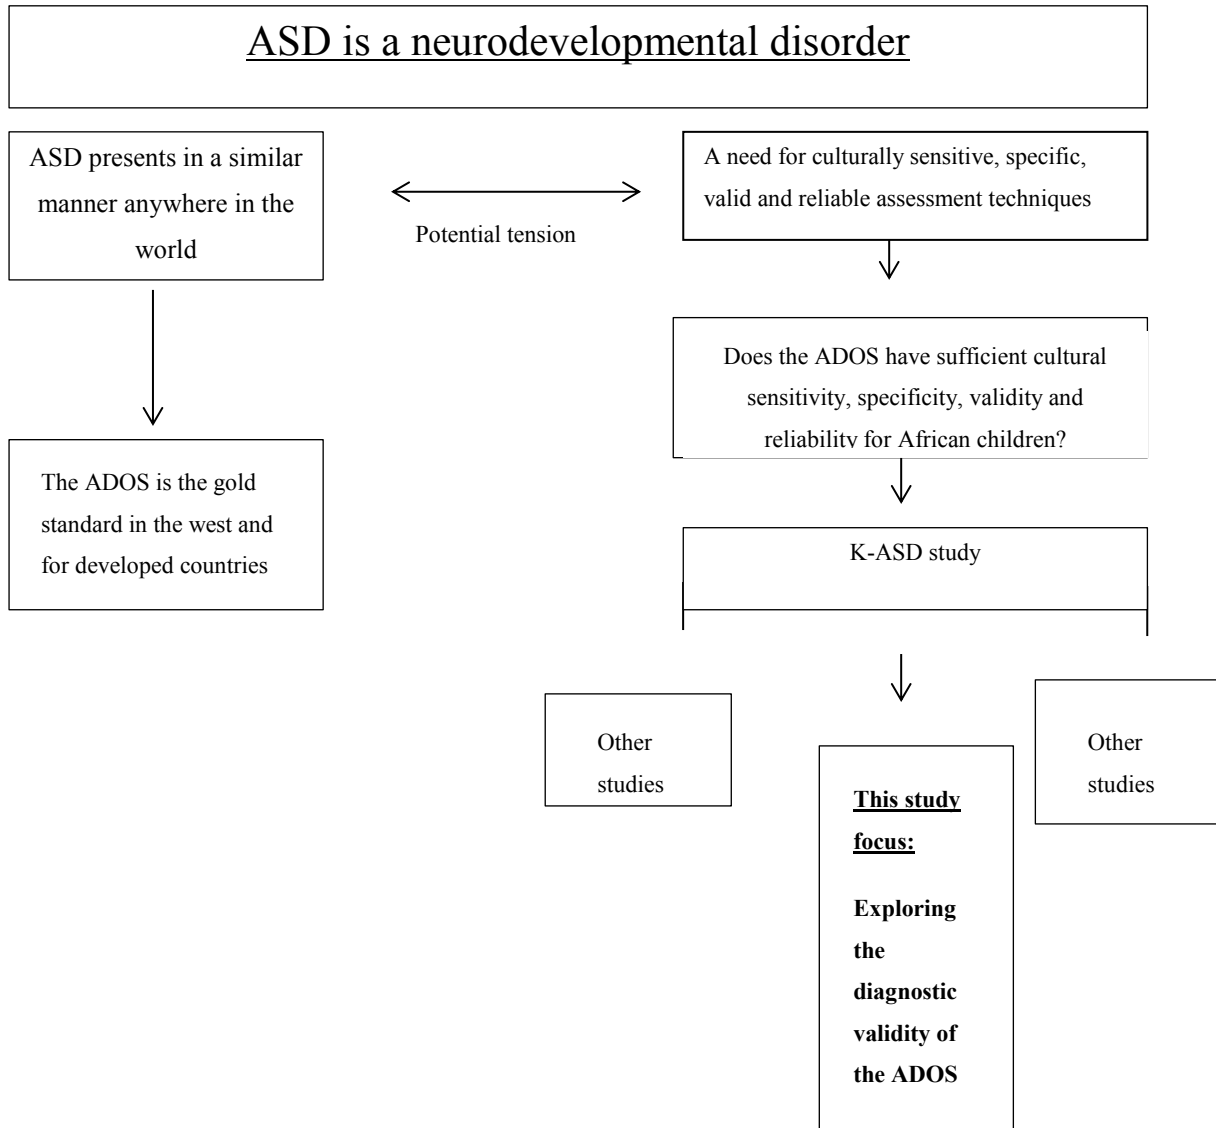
ASD is a neurodevelopmental disorder

ASD presents in a similar manner anywhere in the world

Potential tension

A need for culturally sensitive, specific, valid and reliable assessment techniques

Does the ADOS have sufficient cultural sensitivity, specificity, validity and reliability for African children?

The ADOS is the gold standard in the west and for developed countries

K-ASD study

Other studies

This study focus:

Exploring the diagnostic validity of the ADOS

Other studies